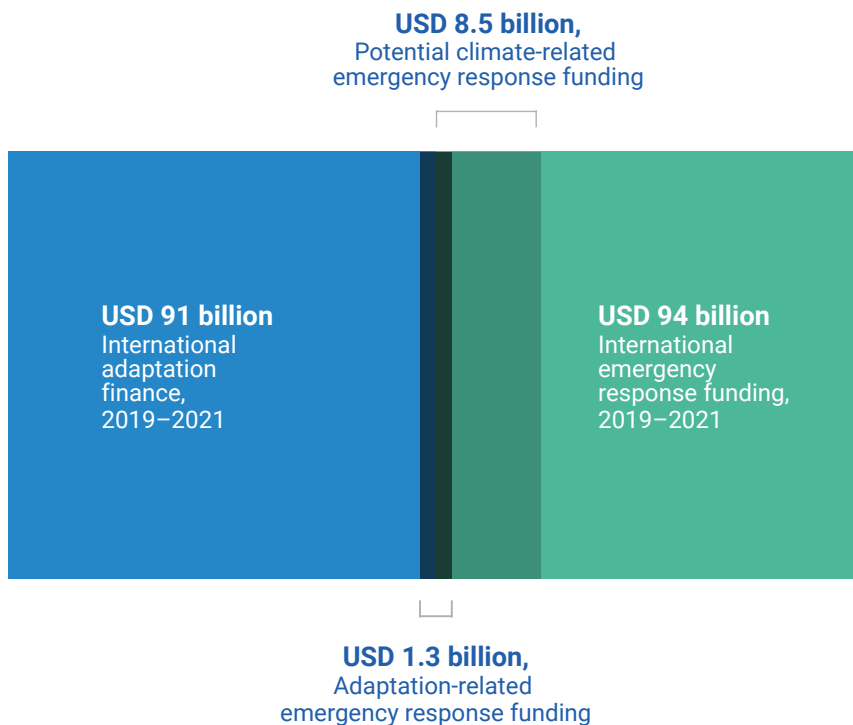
USD 8.5 billion,
Potential climate-related emergency response funding

USD 91 billion
International adaptation finance, 2019–2021

USD 94 billion
International emergency response funding, 2019–2021

USD 1.3 billion,
Adaptation-related emergency response funding